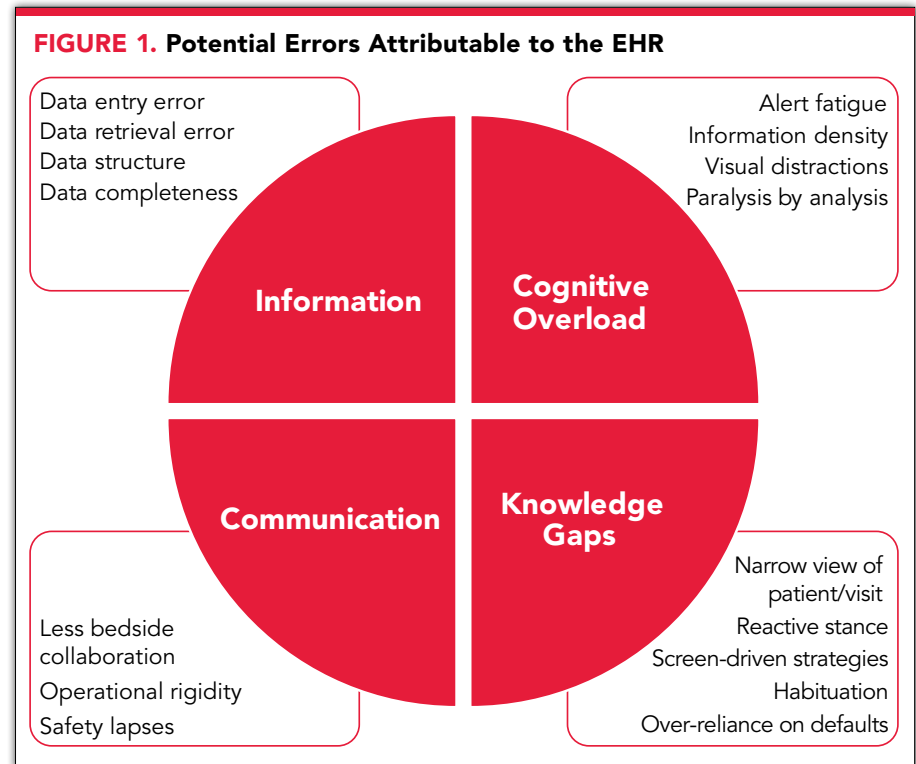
FIGURE 1. Potential Errors Attributable to the EHR

Data entry error
Data retrieval error
Data structure
Data completeness

Alert fatigue
Information density
Visual distractions
Paralysis by analysis

Information

Cognitive Overload

Communication

Knowledge Gaps

Less bedside collaboration
Operational rigidity
Safety lapses

Narrow view of patient/visit
Reactive stance
Screen-driven strategies
Habituation
Over-reliance on defaults